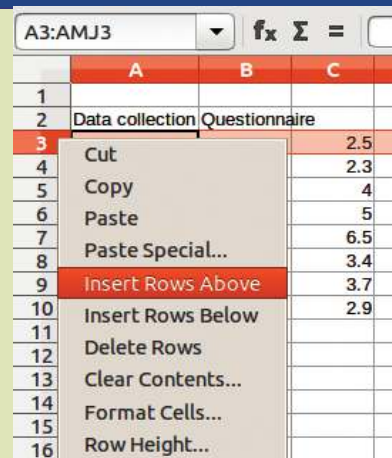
A3:AMJ3

$f_x$ Σ =

| | A | B | C |
|---|---|---|---|
| 1 | | | |
| 2 | Data collection | Questionnaire | |
| 3 | | | 2.5 |
| 4 | | | 2.3 |
| 5 | | | 4 |
| 6 | | | 5 |
| 7 | | | 6.5 |
| 8 | | | 3.4 |
| 9 | | | 3.7 |
| 10 | | | 2.9 |
| 11 | | | |
| 12 | | | |
| 13 | | | |
| 14 | | | |
| 15 | | | |
| 16 | | | |

Cut
Copy
Paste
Paste Special...
Insert Rows Above
Insert Rows Below
Delete Rows
Clear Contents...
Format Cells...
Row Height...